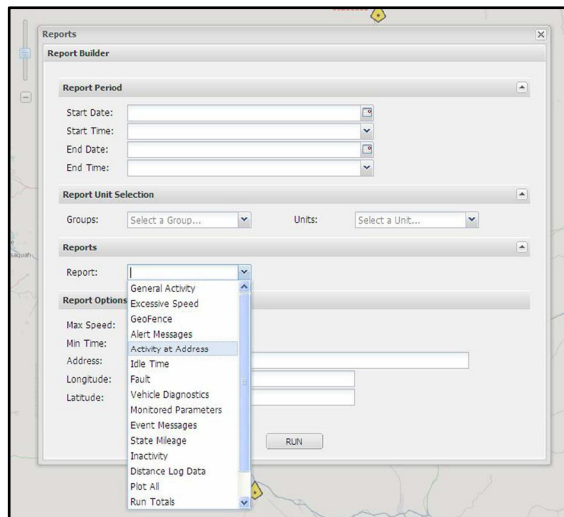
Reports

Report Builder

Report Period

Start Date:

Start Time:

End Date:

End Time:

Report Unit Selection

Groups: Select a Group...

Units: Select a Unit...

Reports

Report: |

Report Options

Max Speed:

Min Time:

Address:

Longitude:

Latitude:

General Activity
Excessive Speed
GeoFence
Alert Messages
Activity at Address
Idle Time
Fault
Vehicle Diagnostics
Monitored Parameters
Event Messages
State Mileage
Inactivity
Distance Log Data
Plot All
Run Totals

RUN

aquah